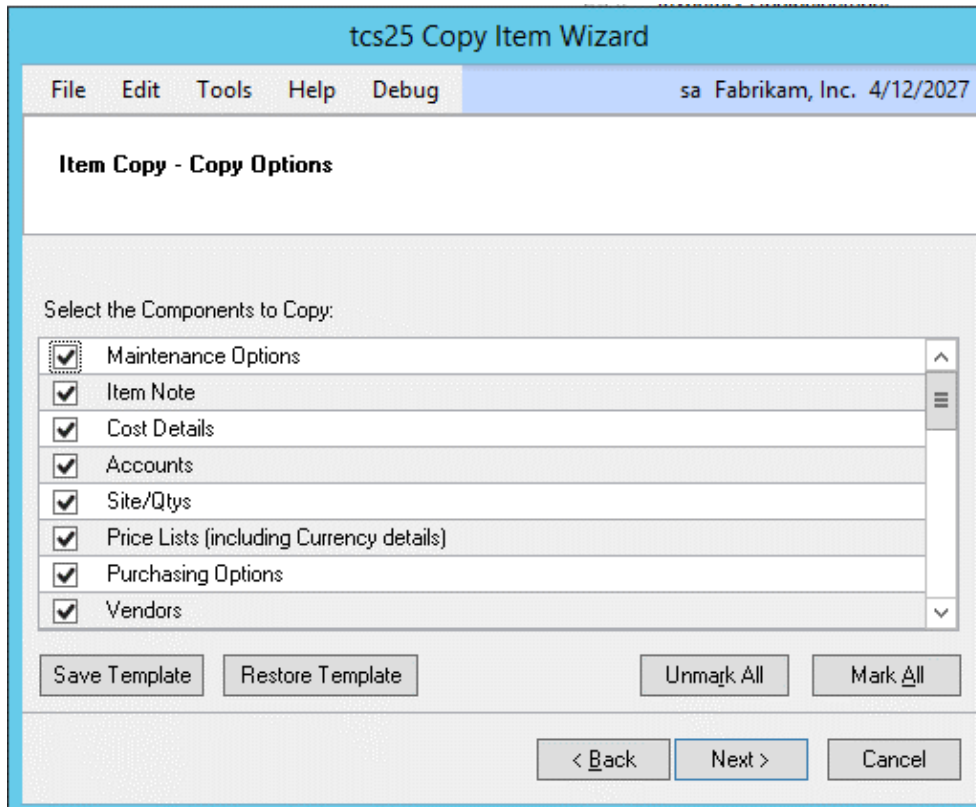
tcs25 Copy Item Wizard

File Edit Tools Help Debug

sa Fabrikam, Inc. 4/12/2027

Item Copy - Copy Options

Select the Components to Copy:

Maintenance Options
Item Note
Cost Details
Accounts
Site/Qtys
Price Lists (including Currency details)
Purchasing Options
Vendors

Save Template Restore Template Unmark All Mark All

< Back Next > Cancel